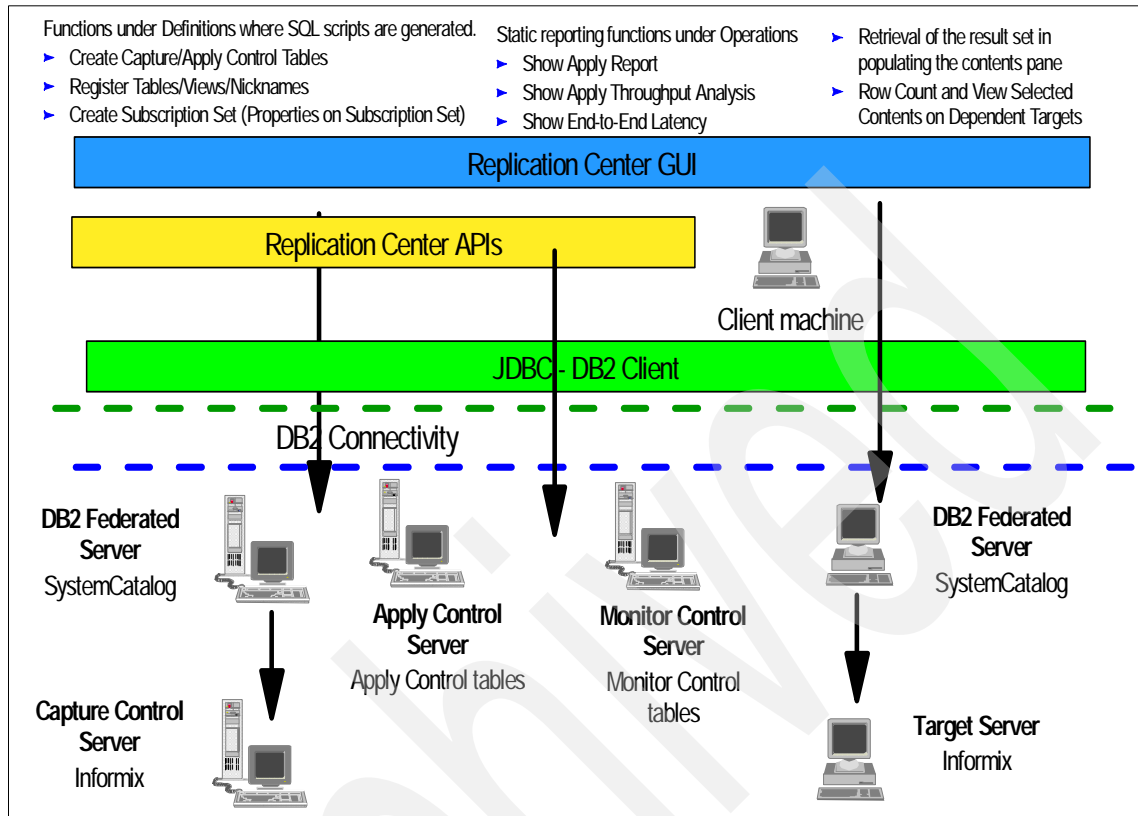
Functions under Definitions where SQL scripts are generated.
► Create Capture/Apply Control Tables
► Register Tables/Views/Nicknames
► Create Subscription Set (Properties on Subscription Set)

Static reporting functions under Operations
► Show Apply Report
► Show Apply Throughput Analysis
► Show End-to-End Latency

► Retrieval of the result set in populating the contents pane
► Row Count and View Selected Contents on Dependent Targets

Replication Center GUI

Replication Center APIs

Client machine

JDBC - DB2 Client

DB2 Connectivity

DB2 Federated Server
SystemCatalog

Apply Control Server
Apply Control tables

Monitor Control Server
Monitor Control tables

DB2 Federated Server
SystemCatalog

Capture Control Server
Informix

Target Server
Informix